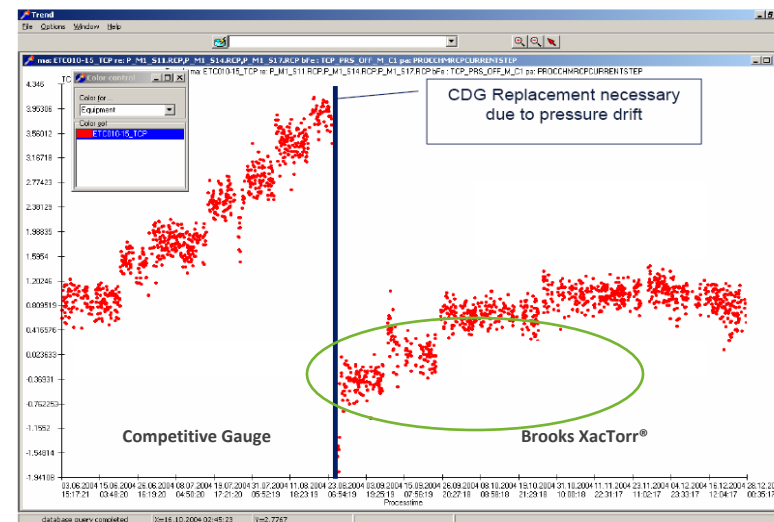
Trend
File Options Window Help

ma: ETC010-15_TCP re: P_M1_S11.RCP,P_M1_S14.RCP,P_M1_S17.RCP bFe : TCP_PRS_OFF_M_C1 pa: PROCCHMRCPCURRENTSTEP

TC Color control
ma: ETC010-15_TCP re: P_M1_S11.RCP,P_M1_S14.RCP,P_M1_S17.RCP bFe : TCP_PRS_OFF_M_C1 pa: PROCCHMRCPCURRENTSTEP

Color for
Equipment
Color got
ETC010-15_TCP

CDG Replacement necessary due to pressure drift

4.346
3.95306
3.56012
3.16718
2.77423
2.38129
1.98835
1.5954
1.20246
0.809519
0.416576
0.023633
-0.36931
-0.762253
-1.1552
-1.54814
-1.94108

Competitive Gauge

Brooks XacTorr®

03.06.2004 15:17:21
15.06.2004 03:48:20
26.06.2004 16:19:20
08.07.2004 04:50:20
19.07.2004 17:21:20
31.07.2004 05:52:19
11.08.2004 18:23:19
23.08.2004 06:54:19
03.09.2004 19:25:19
15.09.2004 07:56:19
26.09.2004 20:27:18
08.10.2004 08:58:18
19.10.2004 21:29:18
31.10.2004 10:00:18
11.11.2004 22:31:17
23.11.2004 11:02:17
04.12.2004 23:33:17
16.12.2004 12:04:17
28.12.20 00:35:1

Processtime

database query completed X=15.10.2004 02:45:23 Y=2.7767